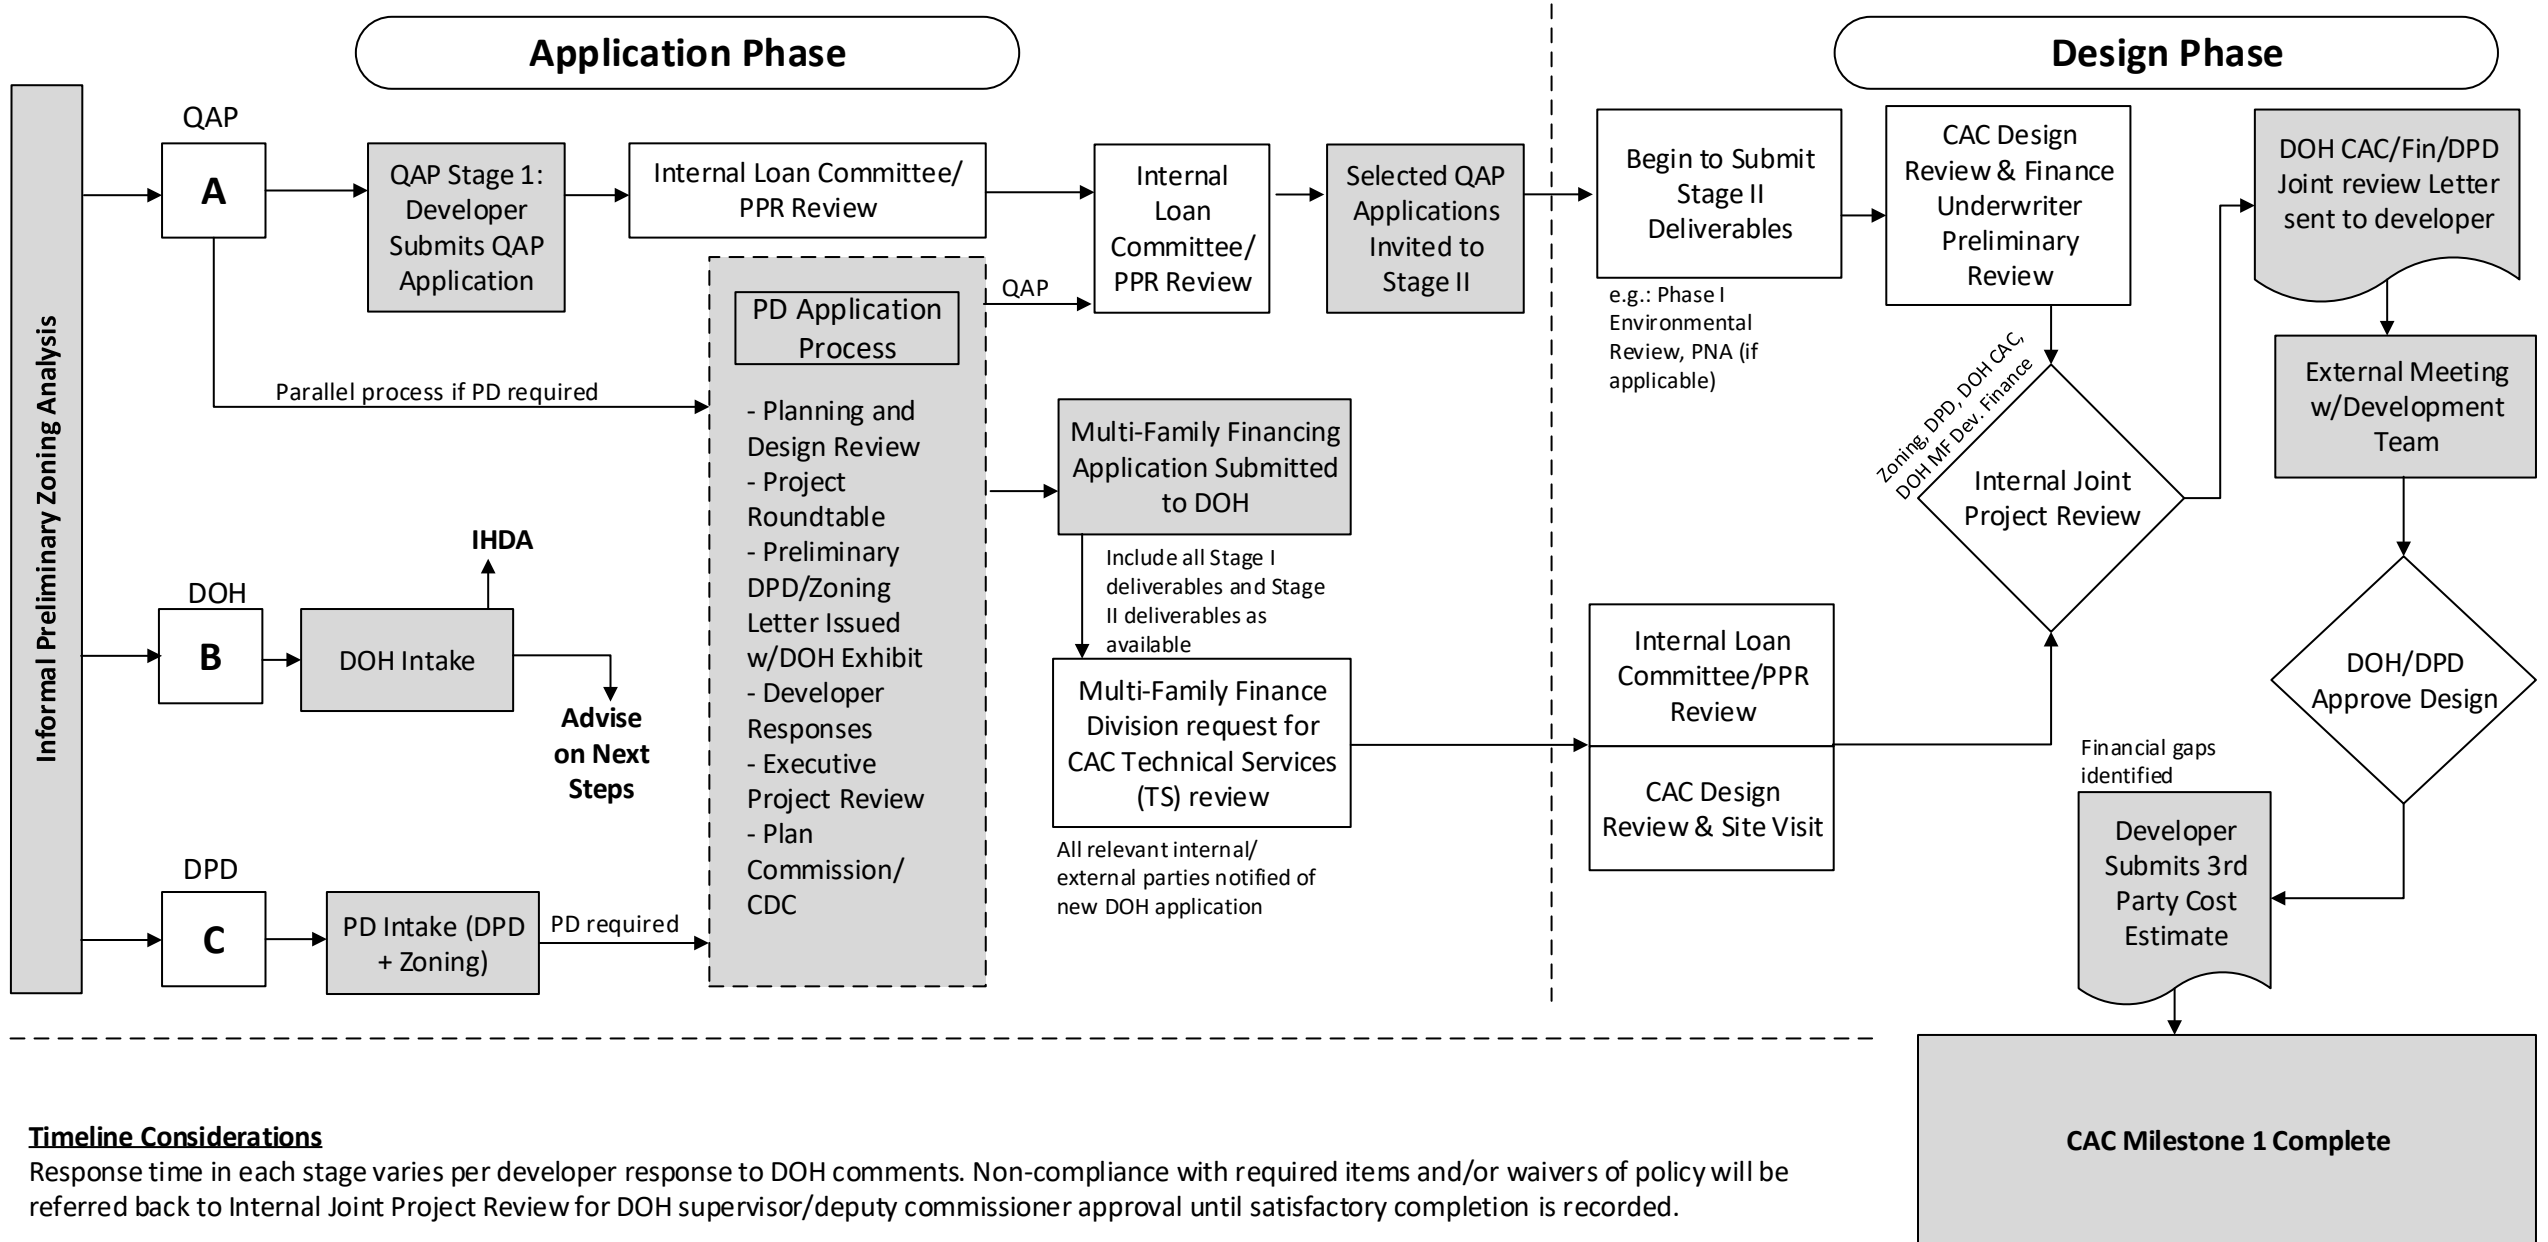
Application Phase

Design Phase

Informal Preliminary Zoning Analysis

QAP

A

QAP Stage 1: Developer Submits QAP Application

Internal Loan Committee/ PPR Review

Internal Loan Committee/ PPR Review

Selected QAP Applications Invited to Stage II

QAP

PD Application Process

- Planning and Design Review
- Project Roundtable
- Preliminary DPD/Zoning Letter Issued w/DOH Exhibit
- Developer Responses
- Executive Project Review
- Plan Commission/ CDC

Parallel process if PD required

DOH

B

DOH Intake

IHDA

Advise on Next Steps

DPD

C

PD Intake (DPD + Zoning)

PD required

Multi-Family Financing Application Submitted to DOH

Include all Stage I deliverables and Stage II deliverables as available

Multi-Family Finance Division request for CAC Technical Services (TS) review

All relevant internal/ external parties notified of new DOH application

Begin to Submit Stage II Deliverables

e.g.: Phase I Environmental Review, PNA (if applicable)

CAC Design Review & Finance Underwriter Preliminary Review

Zoning, DPD, DOH CAC, DOH MF Dev. Finance

Internal Joint Project Review

DOH CAC/Fin/DPD Joint review Letter sent to developer

External Meeting w/Development Team

DOH/DPD Approve Design

Internal Loan Committee/PPR Review

CAC Design Review & Site Visit

Financial gaps identified

Developer Submits 3rd Party Cost Estimate

CAC Milestone 1 Complete

Timeline Considerations
Response time in each stage varies per developer response to DOH comments. Non-compliance with required items and/or waivers of policy will be referred back to Internal Joint Project Review for DOH supervisor/deputy commissioner approval until satisfactory completion is recorded.